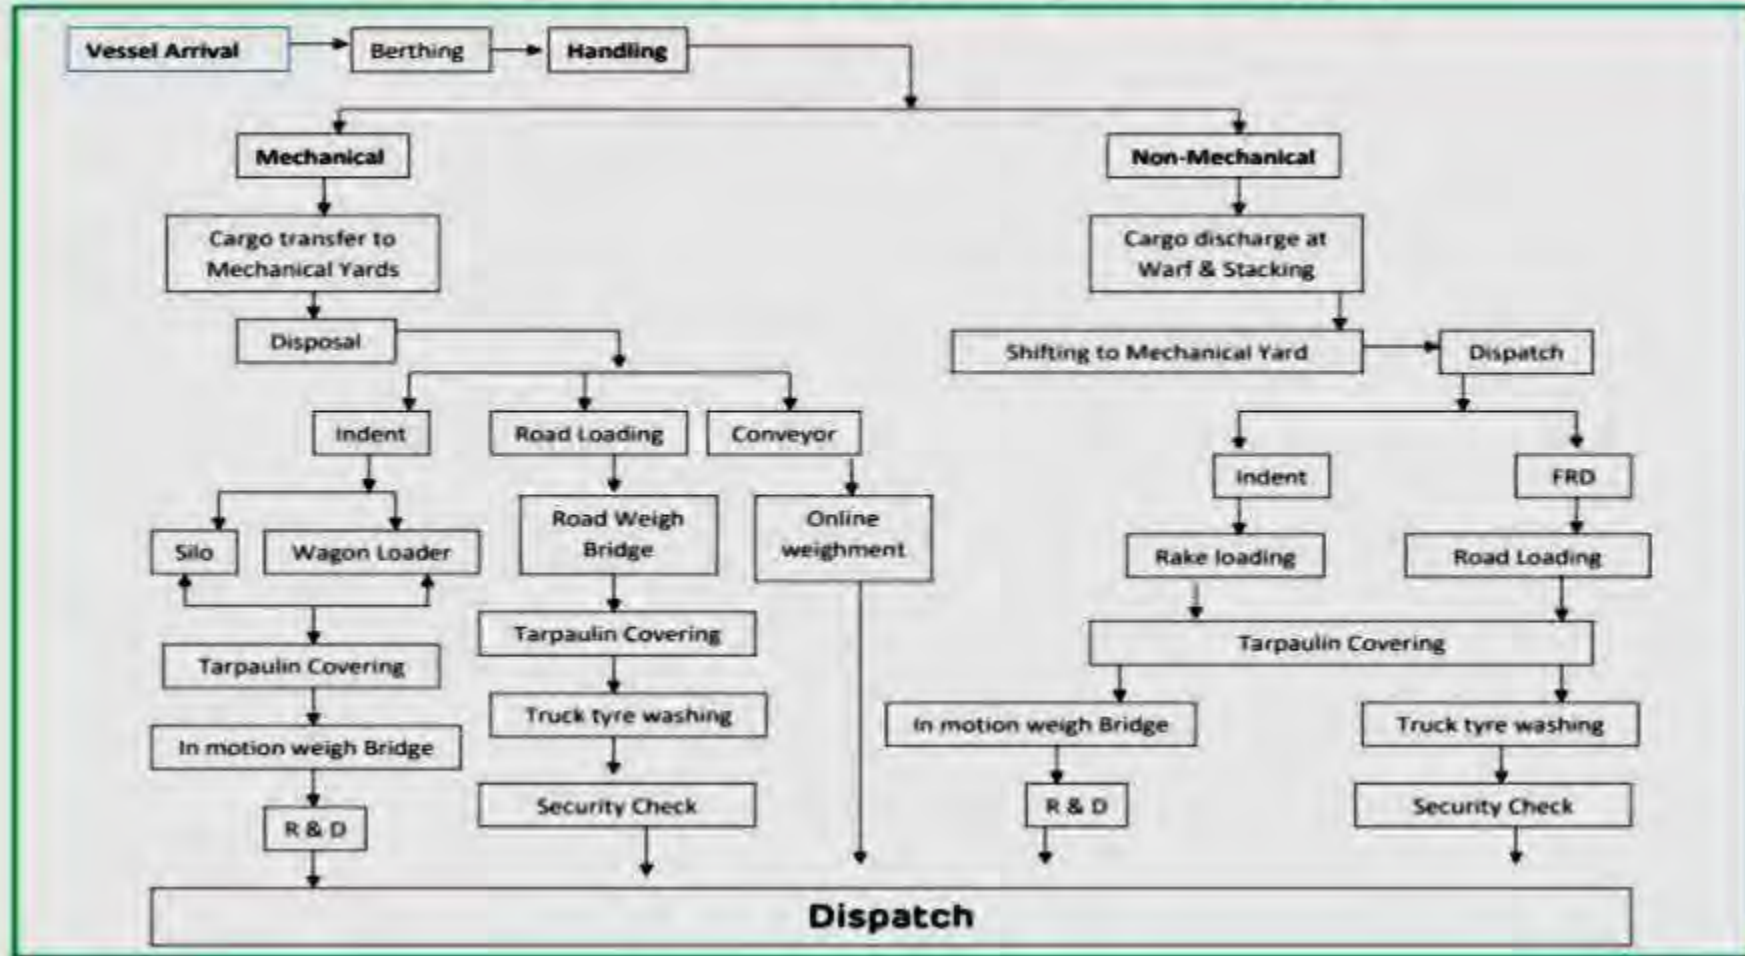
Vessel Arrival
Berthing
Handling

Mechanical
Cargo transfer to Mechanical Yards
Disposal
Indent
Road Loading
Conveyor
Silo
Wagon Loader
Road Weigh Bridge
Online weighment
Tarpaulin Covering
Tarpaulin Covering
Truck tyre washing
In motion weigh Bridge
Security Check
R & D

Non-Mechanical
Cargo discharge at Warf & Stacking
Shifting to Mechanical Yard
Dispatch
Indent
FRD
Rake loading
Road Loading
Tarpaulin Covering
In motion weigh Bridge
Truck tyre washing
R & D
Security Check

Dispatch